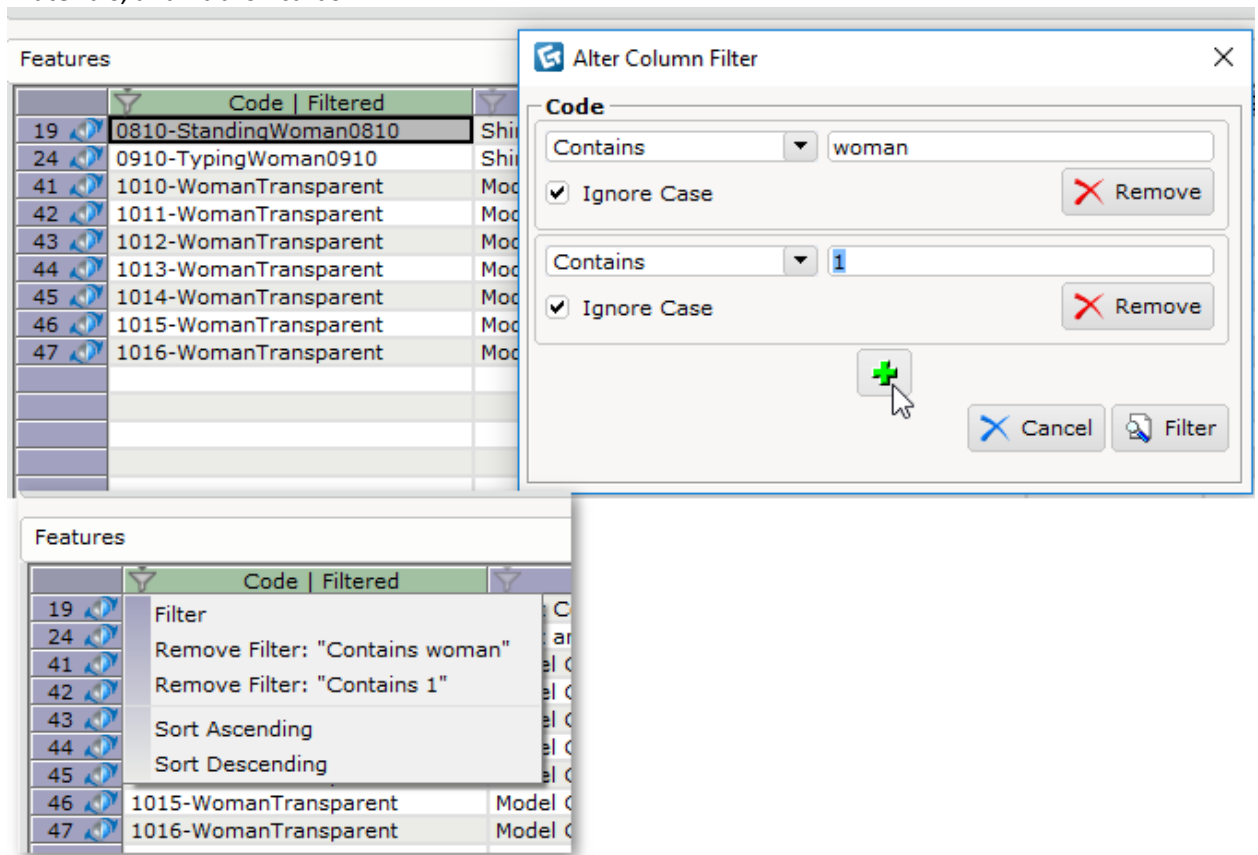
Features

| | Code \| Filtered | |
|---|---|---|
| 19 | 0810-StandingWoman0810 | Shi |
| 24 | 0910-TypingWoman0910 | Shi |
| 41 | 1010-WomanTransparent | Mod |
| 42 | 1011-WomanTransparent | Mod |
| 43 | 1012-WomanTransparent | Mod |
| 44 | 1013-WomanTransparent | Mod |
| 45 | 1014-WomanTransparent | Mod |
| 46 | 1015-WomanTransparent | Mod |
| 47 | 1016-WomanTransparent | Mod |

Alter Column Filter

Code

Contains
woman
Ignore Case
Remove

Contains
1
Ignore Case
Remove

Cancel
Filter

Features

| | Code \| Filtered | |
|---|---|---|
| 19 | | C |
| 24 | | ar |
| 41 | | del C |
| 42 | | del C |
| 43 | | del C |
| 44 | | del C |
| 45 | | del C |
| 46 | 1015-WomanTransparent | Model C |
| 47 | 1016-WomanTransparent | Model C |

Filter
Remove Filter: "Contains woman"
Remove Filter: "Contains 1"
Sort Ascending
Sort Descending